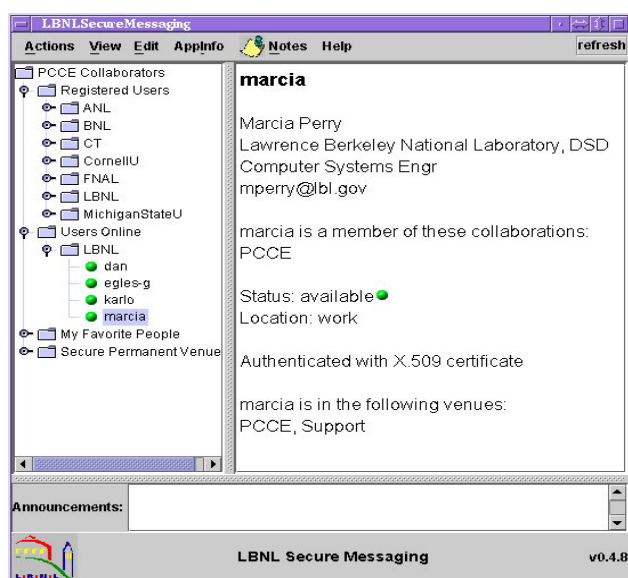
LBNLSecureMessaging

Actions View Edit AppInfo Notes Help refresh

PCCE Collaborators
Registered Users
ANL
BNL
CT
CornellU
FNAL
LBNL
MichiganStateU
Users Online
LBNL
dan
egles-g
karlo
marcia
My Favorite People
Secure Permanent Venue

marcia

Marcia Perry
Lawrence Berkeley National Laboratory, DSD
Computer Systems Engr
mperry@lbl.gov

marcia is a member of these collaborations:
PCCE

Status: available
Location: work

Authenticated with X.509 certificate

marcia is in the following venues:
PCCE, Support

Announcements:

LBNL

LBNL Secure Messaging

v0.4.8